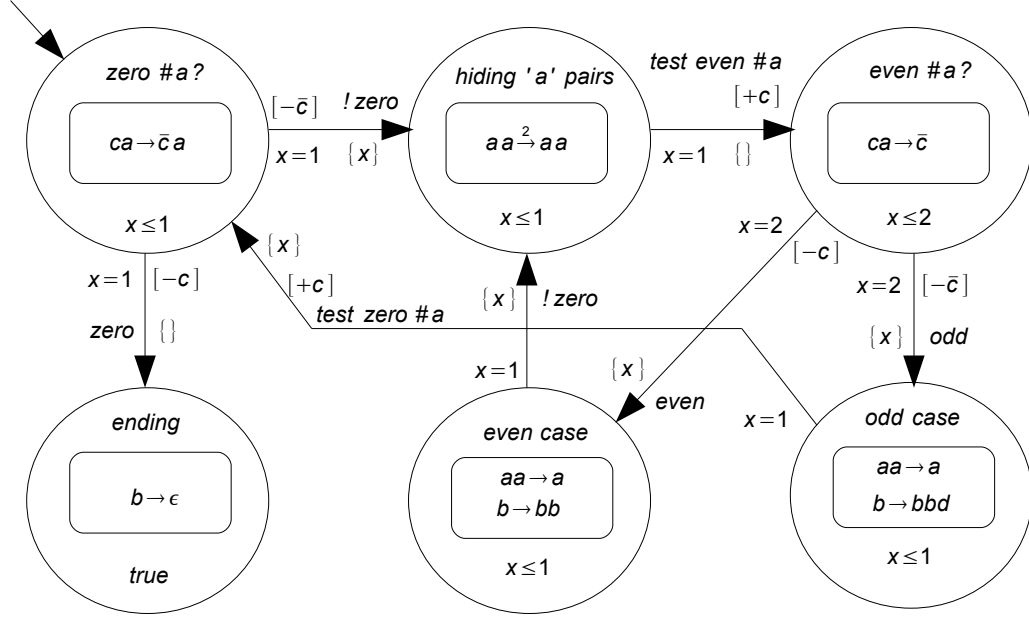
zero #a?

$ca \rightarrow \bar{c}a$

$x \leq 1$

$[-\bar{c}]$ ! zero

$x = 1$ $\{x\}$

hiding 'a' pairs

$aa \xrightarrow{2} aa$

$x \leq 1$

test even #a

$[+c]$

$x = 1$ $\{\}$

even #a?

$ca \rightarrow \bar{c}$

$x \leq 2$

$\{x\}$

$[+c]$

test zero #a

$x = 1$ $[-c]$

zero $\{\}$

$\{x\}$ ! zero

$x = 2$

$[-c]$

$x = 2$ $[-\bar{c}]$

$\{x\}$ odd

$x = 1$

$\{x\}$

even

$x = 1$

ending

$b \rightarrow \epsilon$

true

even case

$aa \rightarrow a$
$b \rightarrow bb$

$x \leq 1$

odd case

$aa \rightarrow a$
$b \rightarrow bbd$

$x \leq 1$